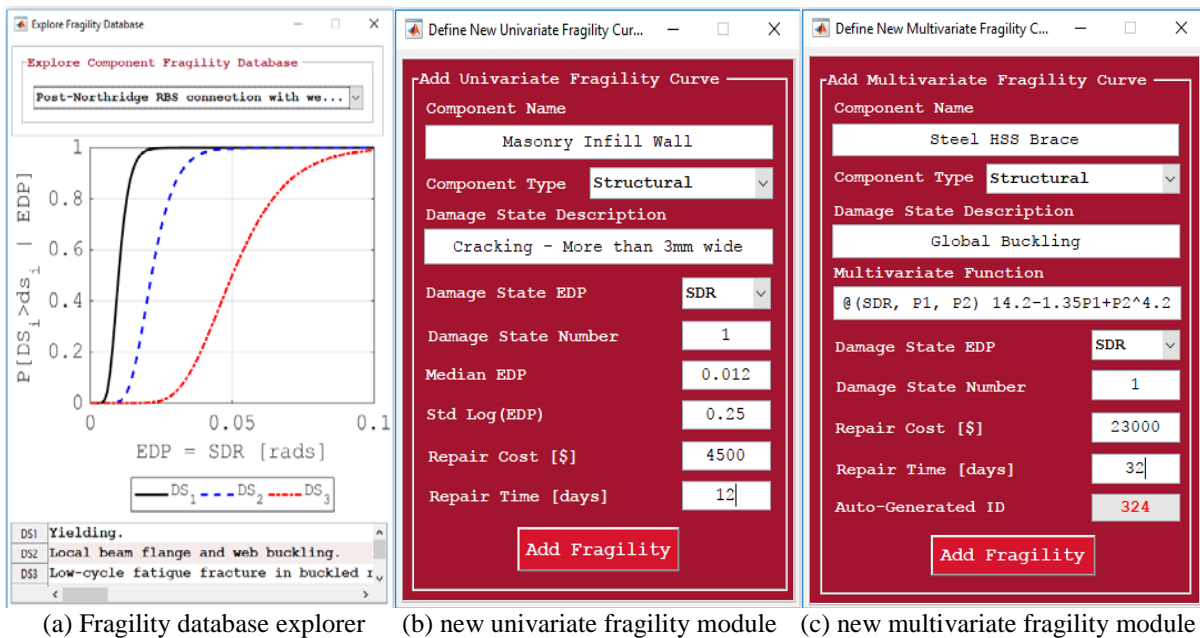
Explore Fragility Database

Explore Component Fragility Database

Post-Northridge RBS connection with we...

$P[DS_i > ds_i \mid EDP]$

1

0.8

0.6

0.4

0.2

0

0

0.05

0.1

EDP = SDR [rads]

$DS_1$ $DS_2$ $DS_3$

| | |
|---|---|
| DS1 | Yielding. |
| DS2 | Local beam flange and web buckling. |
| DS3 | Low-cycle fatigue fracture in buckled r |

(a) Fragility database explorer

Define New Univariate Fragility Cur...

Add Univariate Fragility Curve

Component Name

Masonry Infill Wall

Component Type Structural

Damage State Description

Cracking - More than 3mm wide

Damage State EDP SDR

Damage State Number 1

Median EDP 0.012

Std Log(EDP) 0.25

Repair Cost [$] 4500

Repair Time [days] 12

Add Fragility

(b) new univariate fragility module

Define New Multivariate Fragility C...

Add Multivariate Fragility Curve

Component Name

Steel HSS Brace

Component Type Structural

Damage State Description

Global Buckling

Multivariate Function

@(SDR, P1, P2) 14.2-1.35P1+P2^4.2

Damage State EDP SDR

Damage State Number 1

Repair Cost [$] 23000

Repair Time [days] 32

Auto-Generated ID 324

Add Fragility

(c) new multivariate fragility module